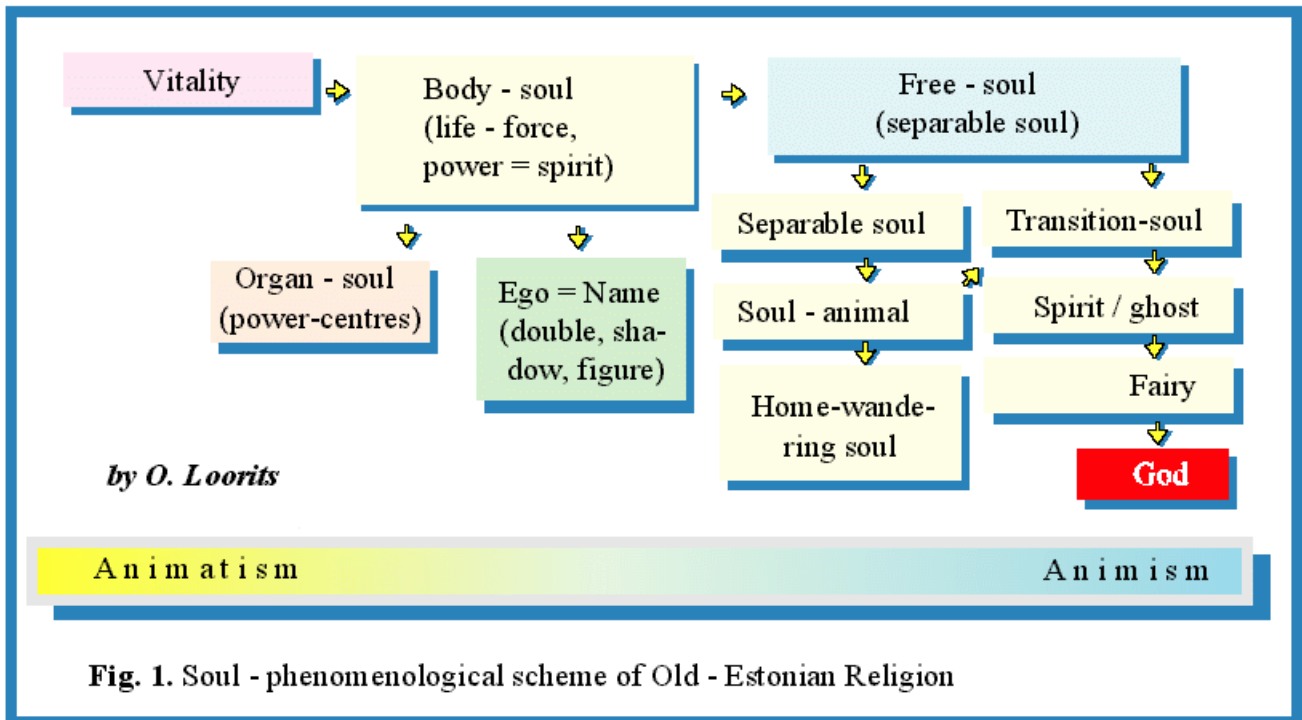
Vitality

Body - soul (life - force, power = spirit)

Free - soul (separable soul)

Separable soul

Transition-soul

Organ - soul (power-centres)

Ego = Name (double, shadow, figure)

Soul - animal

Spirit / ghost

Fairy

Home-wandering soul

by O. Loorits

God

Animatism

Animism

**Fig. 1.** Soul - phenomenological scheme of Old - Estonian Religion